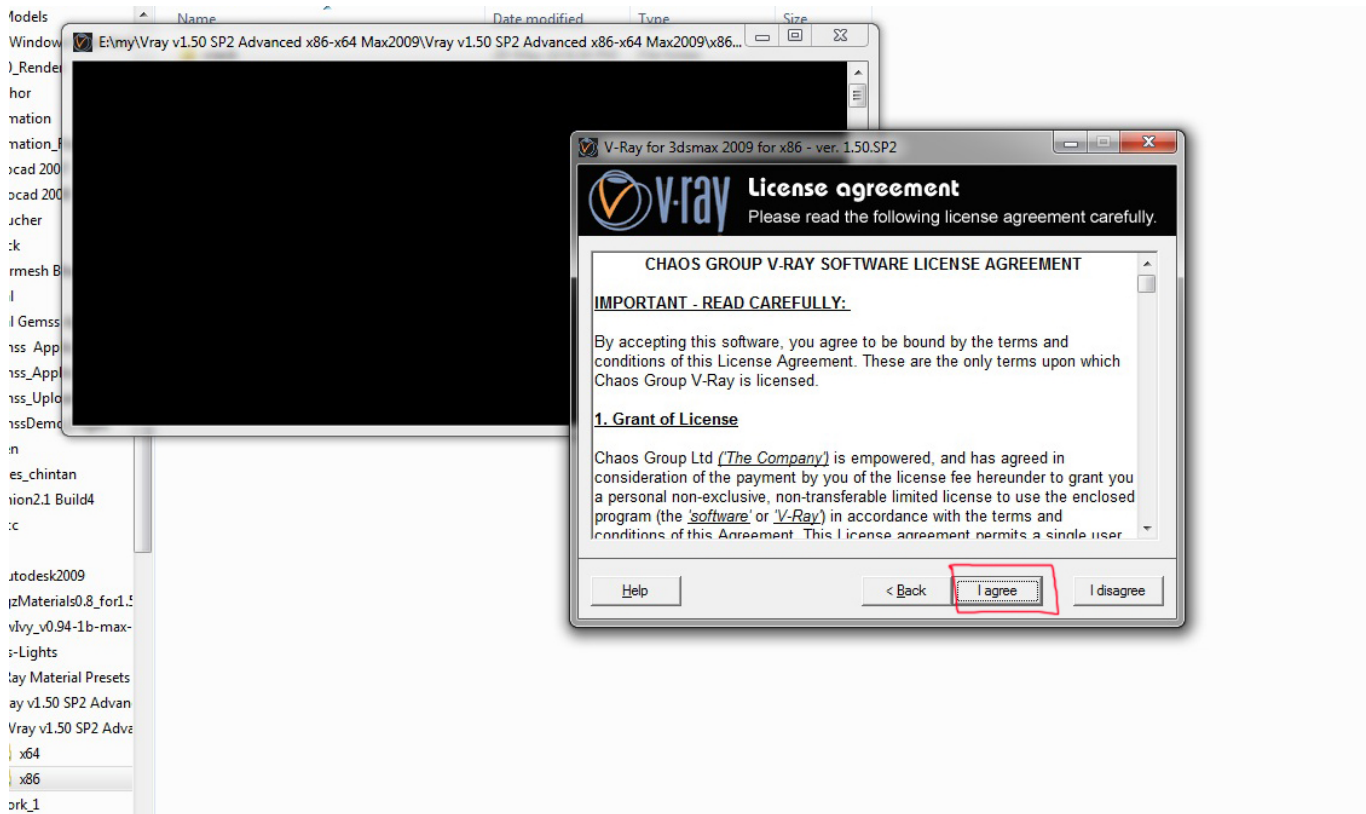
Models
Window
)_Render
hor
nation
nation_
ocad 200
ocad 200
ucher
:k
rmesh B
l
l Gemss
nss App
nss_Appl
nss_Uplo
nssDemo
n
es_chintan
nion2.1 Build4
:c
utodesk2009
zMaterials0.8_for1.5
vIvy_v0.94-1b-max-
s-Lights
Ray Material Presets
ay v1.50 SP2 Advan
Vray v1.50 SP2 Adva
x64
x86
ork_1

Name
Date modified
Type
Size

E:\my\Vray v1.50 SP2 Advanced x86-x64 Max2009\Vray v1.50 SP2 Advanced x86-x64 Max2009\x86...

V-Ray for 3dsmax 2009 for x86 - ver. 1.50.SP2

v·ray

License agreement
Please read the following license agreement carefully.

CHAOS GROUP V-RAY SOFTWARE LICENSE AGREEMENT

IMPORTANT - READ CAREFULLY:

By accepting this software, you agree to be bound by the terms and conditions of this License Agreement. These are the only terms upon which Chaos Group V-Ray is licensed.

1. Grant of License

Chaos Group Ltd ('The Company') is empowered, and has agreed in consideration of the payment by you of the license fee hereunder to grant you a personal non-exclusive, non-transferable limited license to use the enclosed program (the 'software' or 'V-Ray') in accordance with the terms and conditions of this Agreement. This License agreement permits a single user

Help
< Back
I agree
I disagree